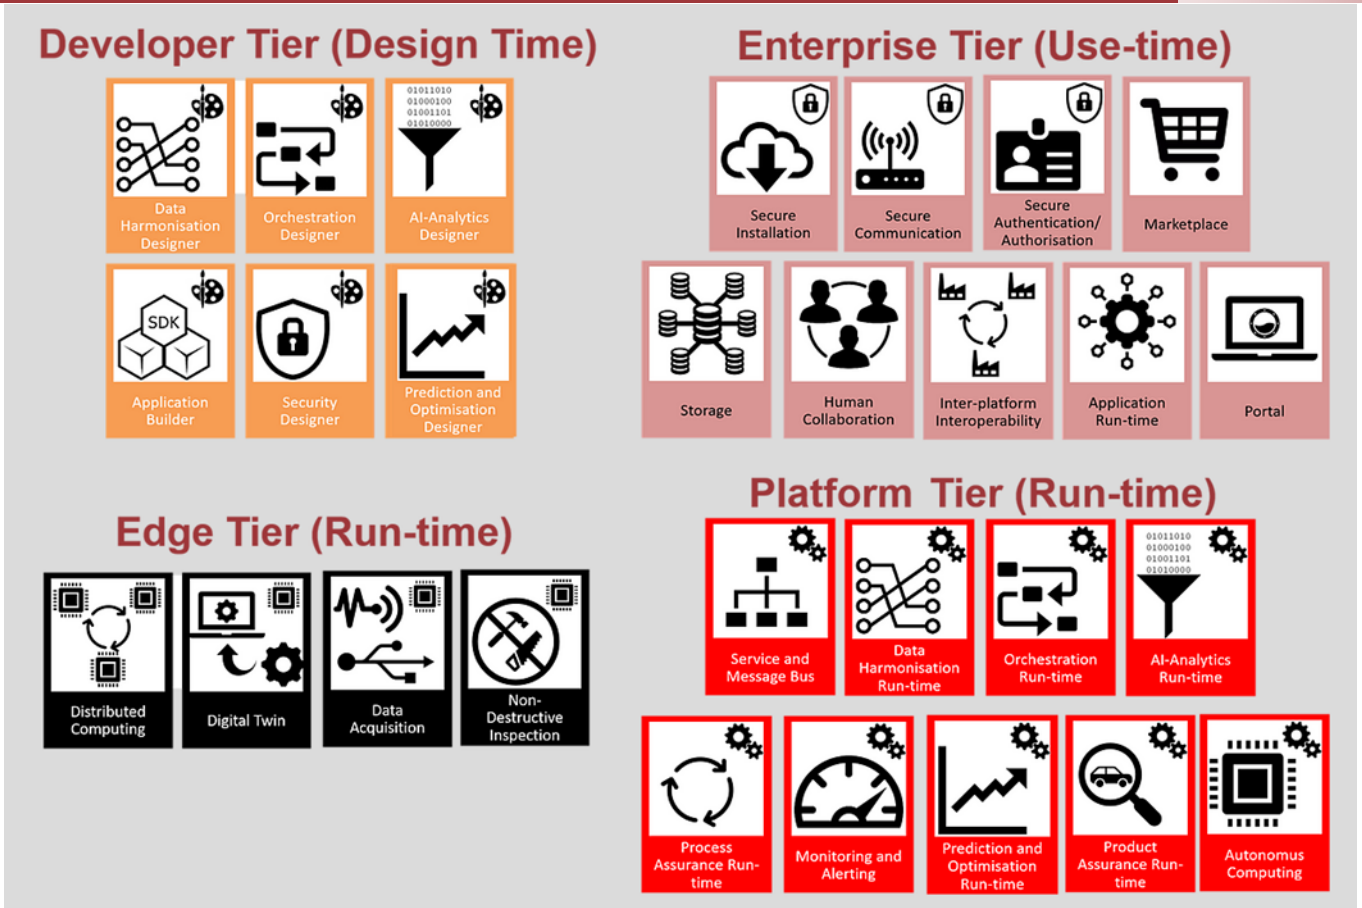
Developer Tier (Design Time)

01011010
01000100
01001101
01010000

Data Harmonisation Designer

Orchestration Designer

AI-Analytics Designer

SDK

Application Builder

Security Designer

Prediction and Optimisation Designer

Enterprise Tier (Use-time)

Secure Installation

Secure Communication

Secure Authentication/ Authorisation

Marketplace

Storage

Human Collaboration

Inter-platform Interoperability

Application Run-time

Portal

Edge Tier (Run-time)

Distributed Computing

Digital Twin

Data Acquisition

Non-Destructive Inspection

Platform Tier (Run-time)

Service and Message Bus

Data Harmonisation Run-time

Orchestration Run-time

01011010
01000100
01001101
01010000

AI-Analytics Run-time

Process Assurance Run-time

Monitoring and Alerting

Prediction and Optimisation Run-time

Product Assurance Run-time

Autonomous Computing